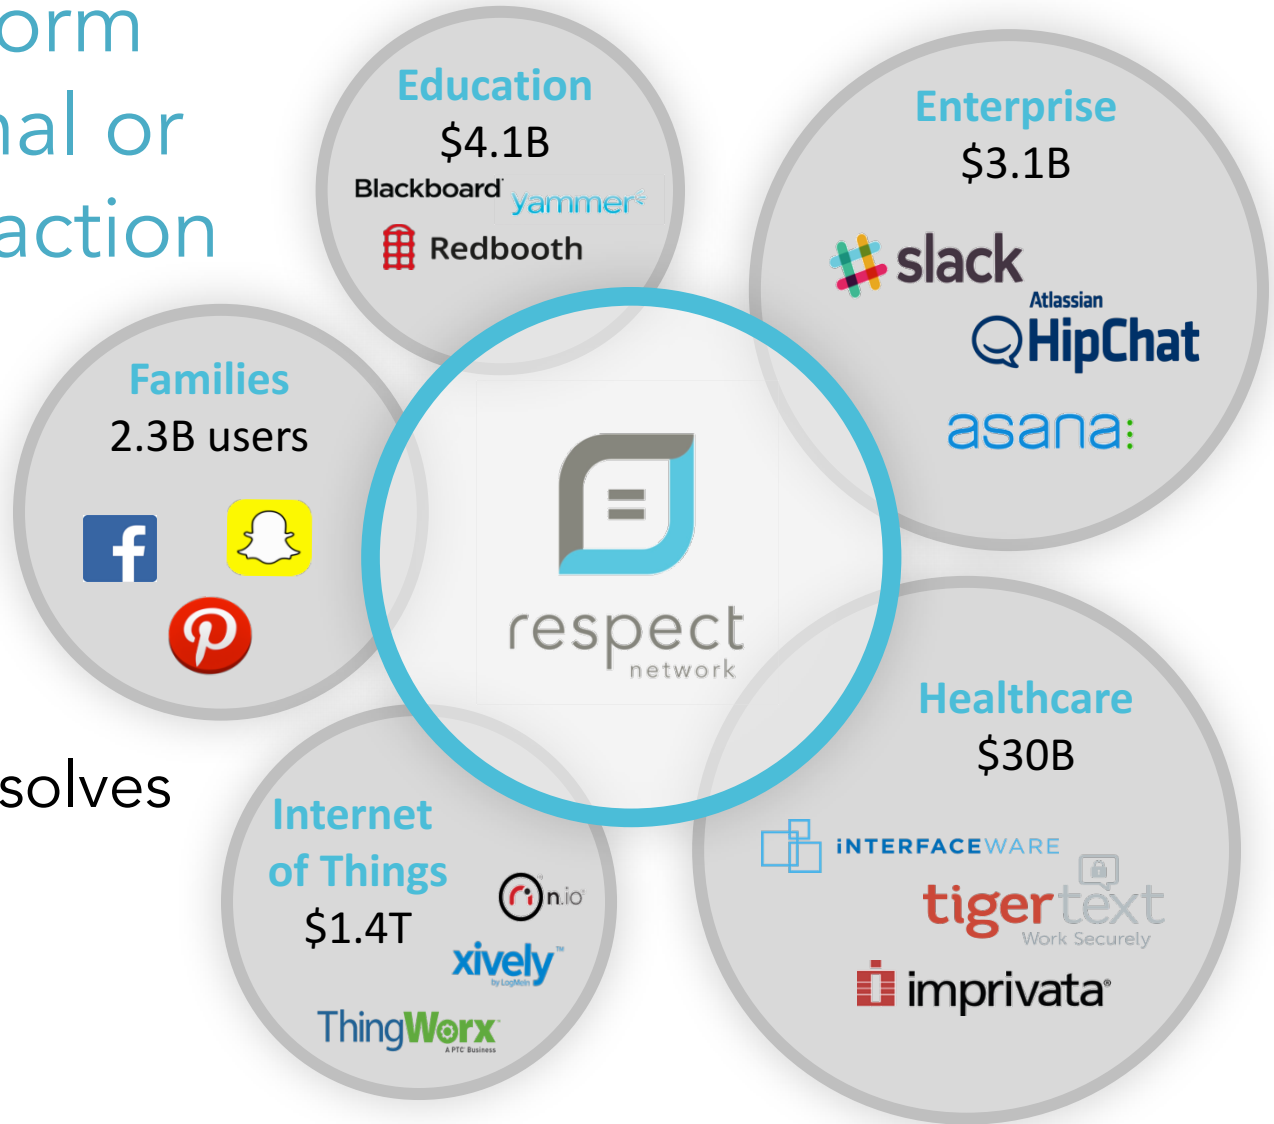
orm
nal or
action

solves

Education
$4.1B
Blackboard
yammer
Redbooth

Enterprise
$3.1B
slack
Atlassian
HipChat
asana

Families
2.3B users

respect
network

Internet of Things
$1.4T
n.io
xively
by LogMeIn
ThingWorx
A PTC Business

Healthcare
$30B
iNTERFACEWARE
tigertext
Work Securely
imprivata